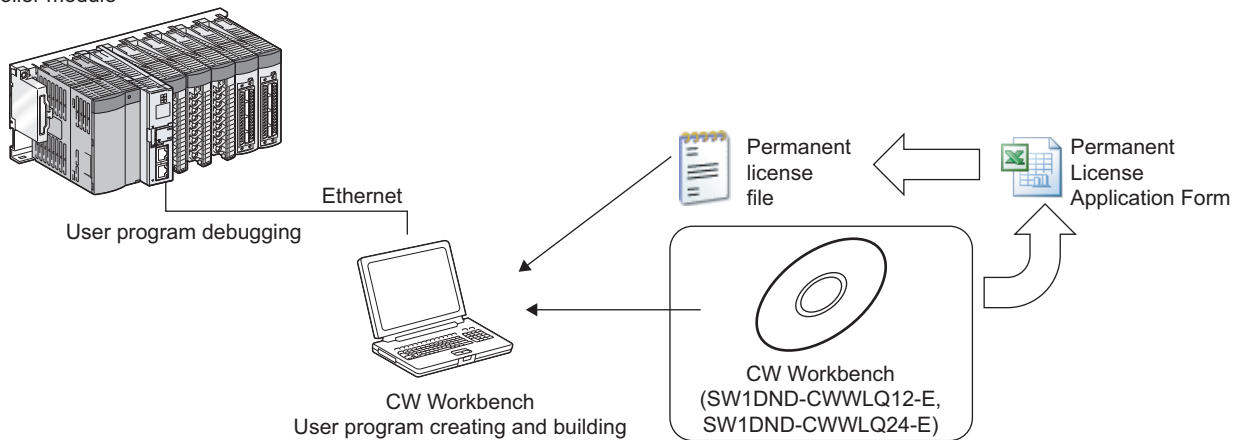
oller module

Ethernet

User program debugging

Permanent license file

Permanent License Application Form

CW Workbench User program creating and building

CW Workbench (SW1DND-CWWLQ12-E, SW1DND-CWWLQ24-E)